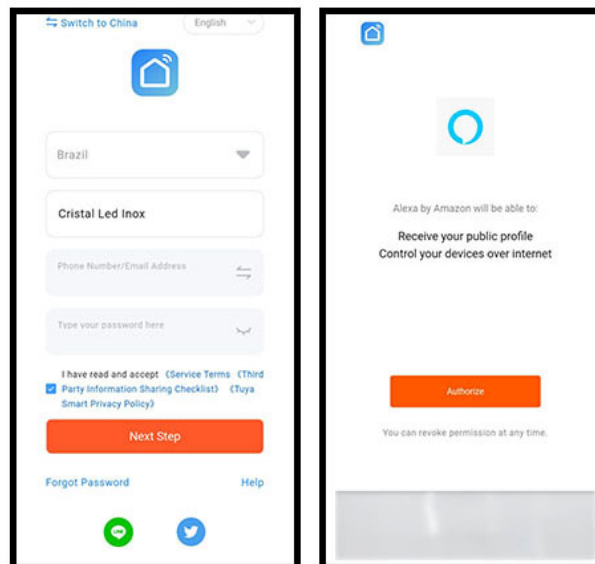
Switch to China

English

Brazil

Cristal Led Inox

Phone Number/Email Address

Type your password here

I have read and accept《Service Terms》《Third Party Information Sharing Checklist》《Tuya Smart Privacy Policy》

Next Step

Forgot Password

Help

Alexa by Amazon will be able to:

Receive your public profile
Control your devices over internet

Authorize

You can revoke permission at any time.